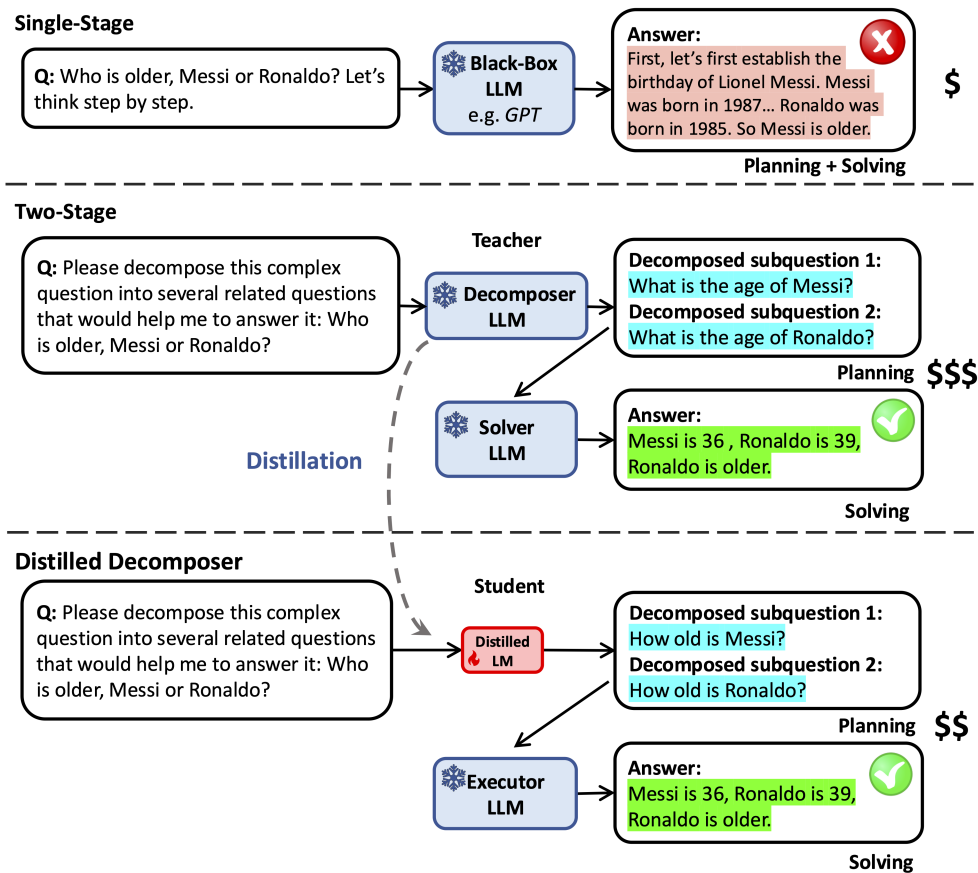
Single-Stage

Q: Who is older, Messi or Ronaldo? Let's think step by step.

Black-Box LLM e.g. GPT

Answer:
First, let's first establish the birthday of Lionel Messi. Messi was born in 1987... Ronaldo was born in 1985. So Messi is older.

$

Planning + Solving

Two-Stage

Q: Please decompose this complex question into several related questions that would help me to answer it: Who is older, Messi or Ronaldo?

Teacher

Decomposer LLM

Decomposed subquestion 1:
What is the age of Messi?
Decomposed subquestion 2:
What is the age of Ronaldo?

Planning

$$$

Solver LLM

Answer:
Messi is 36 , Ronaldo is 39, Ronaldo is older.

Distillation

Solving

Distilled Decomposer

Student

Q: Please decompose this complex question into several related questions that would help me to answer it: Who is older, Messi or Ronaldo?

Distilled LM

Decomposed subquestion 1:
How old is Messi?
Decomposed subquestion 2:
How old is Ronaldo?

Planning

$$

Executor LLM

Answer:
Messi is 36, Ronaldo is 39, Ronaldo is older.

Solving